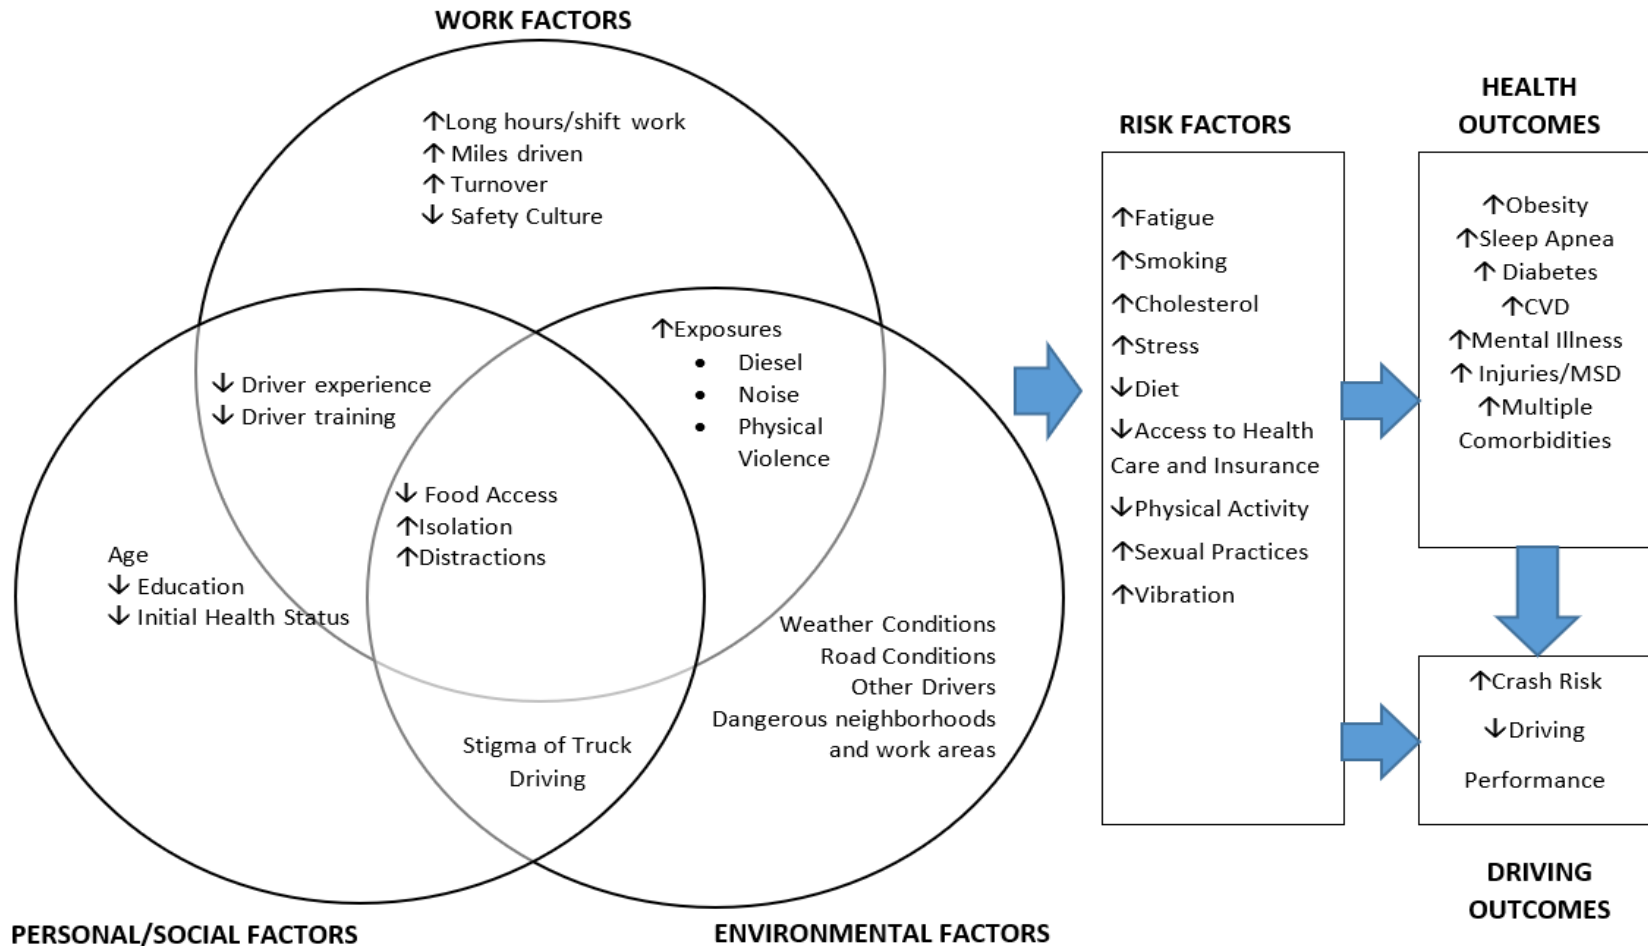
WORK FACTORS

↑Long hours/shift work
↑ Miles driven
↑ Turnover
↓ Safety Culture

↓ Driver experience
↓ Driver training

↑Exposures
- Diesel
- Noise
- Physical Violence

↓ Food Access
↑Isolation
↑Distractions

Age
↓ Education
↓ Initial Health Status

Weather Conditions
Road Conditions
Other Drivers
Dangerous neighborhoods and work areas

Stigma of Truck Driving

PERSONAL/SOCIAL FACTORS

ENVIRONMENTAL FACTORS

RISK FACTORS

↑Fatigue
↑Smoking
↑Cholesterol
↑Stress
↓Diet
↓Access to Health Care and Insurance
↓Physical Activity
↑Sexual Practices
↑Vibration

HEALTH OUTCOMES

↑Obesity
↑Sleep Apnea
↑ Diabetes
↑CVD
↑Mental Illness
↑ Injuries/MSD
↑Multiple Comorbidities

↑Crash Risk
↓Driving Performance

DRIVING OUTCOMES